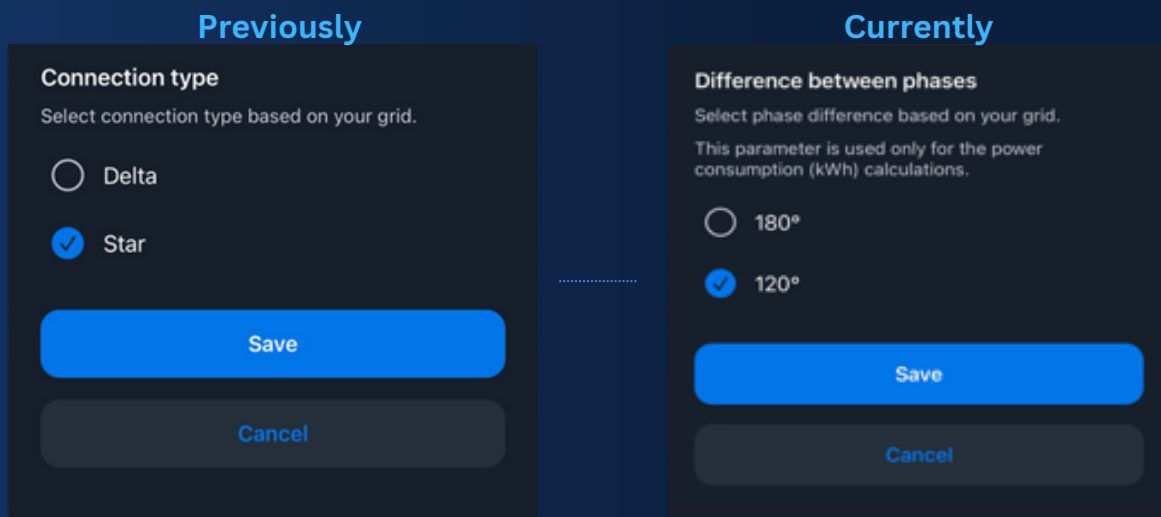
Previously

Connection type

Select connection type based on your grid.

Delta

Star

Save

Cancel

Currently

Difference between phases

Select phase difference based on your grid.

This parameter is used only for the power consumption (kWh) calculations.

180°

120°

Save

Cancel